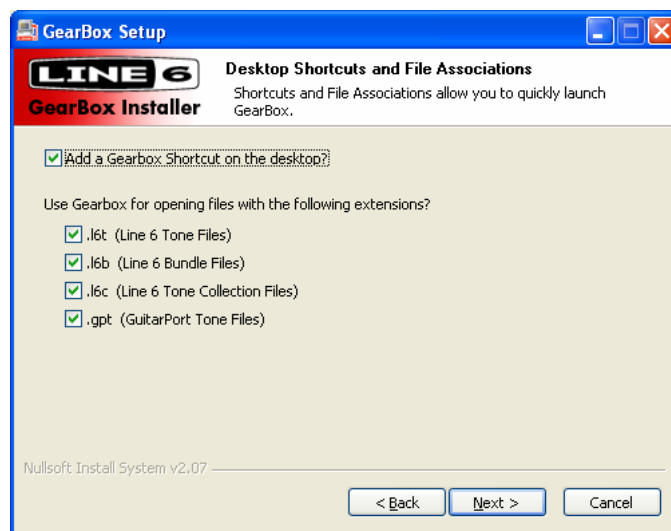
GearBox Setup

LINE 6
GearBox Installer

Desktop Shortcuts and File Associations

Shortcuts and File Associations allow you to quickly launch GearBox.

Add a Gearbox Shortcut on the desktop?

Use Gearbox for opening files with the following extensions?

.l6t (Line 6 Tone Files)

.l6b (Line 6 Bundle Files)

.l6c (Line 6 Tone Collection Files)

.gpt (GuitarPort Tone Files)

Nullsoft Install System v2.07

< Back | Next > | Cancel